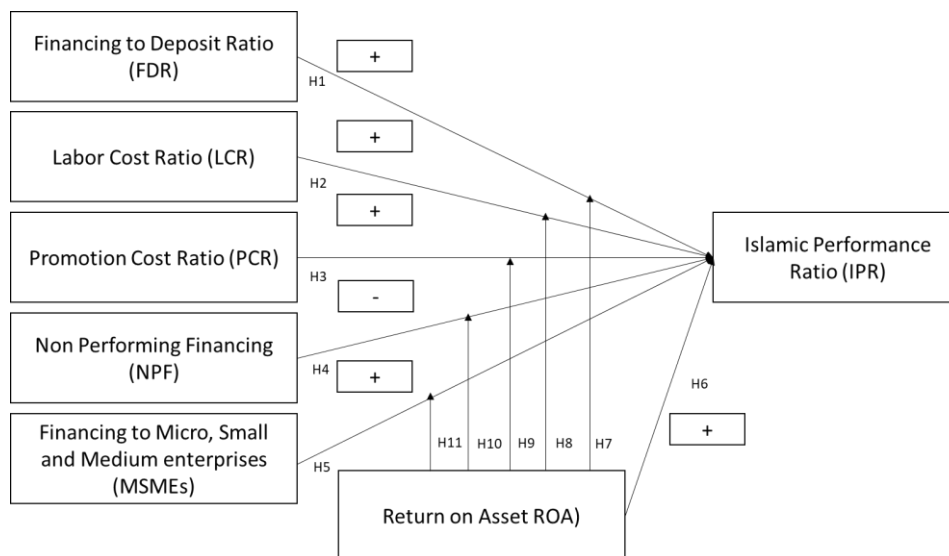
Financing to Deposit Ratio (FDR)

+

H1

Labor Cost Ratio (LCR)

+

H2

+

Promotion Cost Ratio (PCR)

H3

-

Islamic Performance Ratio (IPR)

Non Performing Financing (NPF)

H4

+

H6

Financing to Micro, Small and Medium enterprises (MSMEs)

+

H5

H11

H10

H9

H8

H7

Return on Asset ROA)